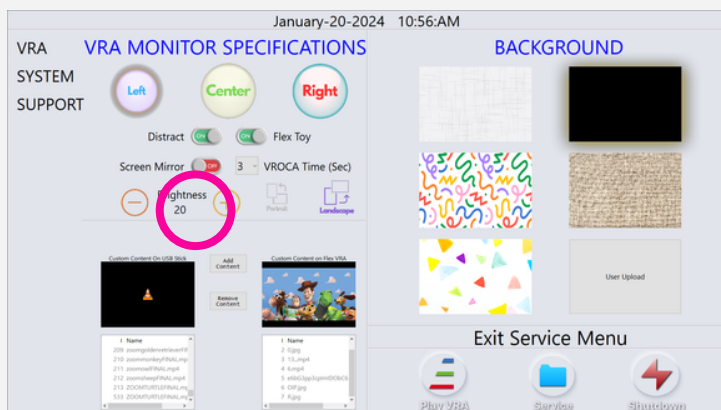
January-20-2024 10:56:AM

VRA SYSTEM SUPPORT

VRA MONITOR SPECIFICATIONS

Left
Center
Right

Distract ON
ON Flex Toy

Screen Mirror OFF
3
VROCA Time (Sec)

Brightness
20

Portrait
Landscape

Custom Content On USB Stick
Add Content
Remove Content
Custom Content on Flex VRA

| I | Name |
|---|---|
| 209 | zoomgoldenretieverFIN |
| 210 | zoommonkeyFINAL.mp4 |
| 211 | zoomowlFINAL.mp4 |
| 212 | zoomsheepFINAL.mp4 |
| 213 | ZOOMTURTLEFINAL.mp4 |
| 533 | ZOOMTURTLEFINAL.mp4 |

| I | Name |
|---|---|
| 2 | 0.jpg |
| 3 | 13.mp4 |
| 4 | 6.mp4 |
| 5 | eb6d2pp3cpmDObC6 |
| 6 | OIP.jpg |
| 7 | 8.jpg |

BACKGROUND

User Upload

Exit Service Menu

Play VRA
Service
Shutdown